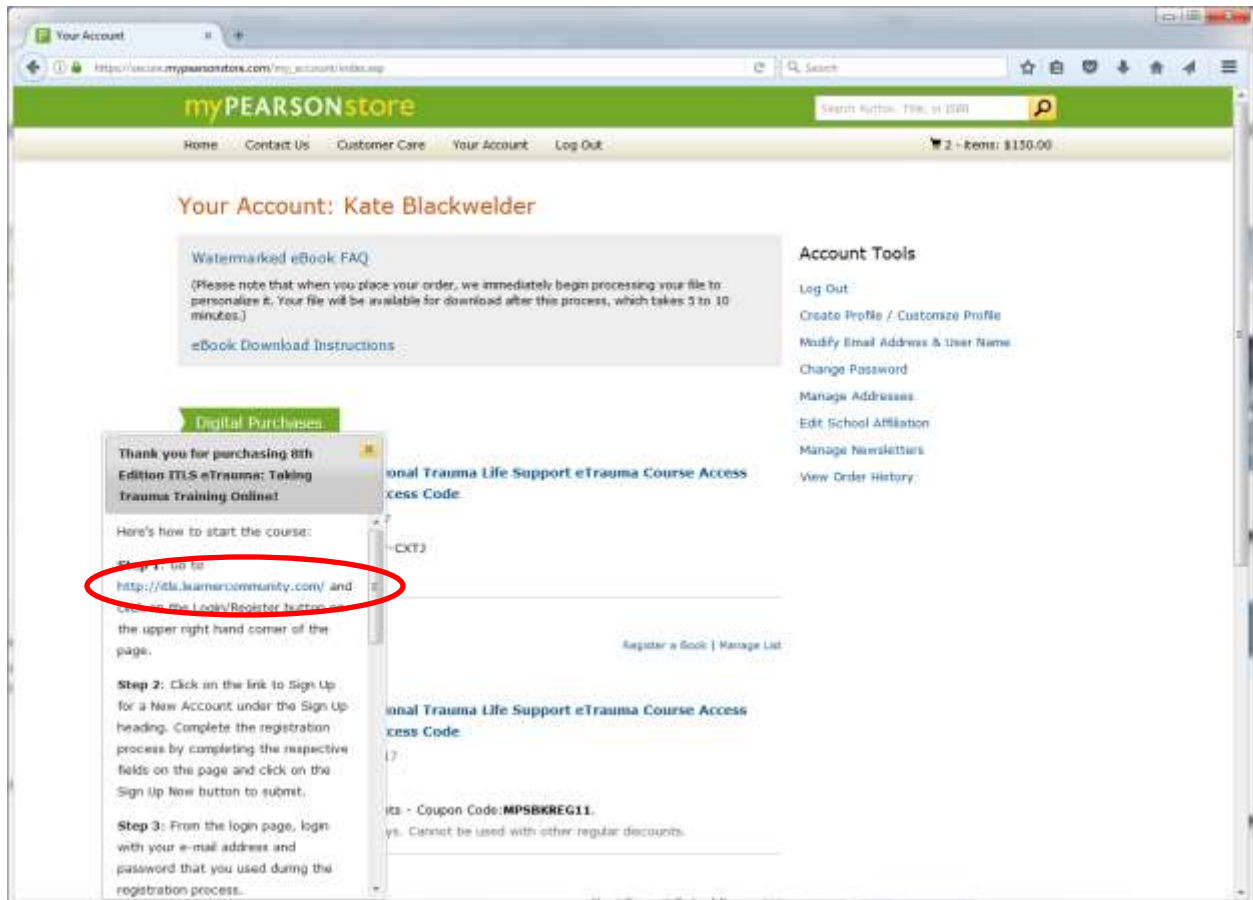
Your Account

https://secure.mypearsonstore.com/my_account/index.asp

Search

myPEARSONstore

Search Author, Title, or ISBN

Home Contact Us Customer Care Your Account Log Out

2 - items: $130.00

Your Account: Kate Blackwelder

Watermarked eBook FAQ

(Please note that when you place your order, we immediately begin processing your file to personalize it. Your file will be available for download after this process, which takes 5 to 10 minutes.)

eBook Download Instructions

Account Tools

Log Out

Create Profile / Customize Profile

Modify Email Address & User Name

Change Password

Manage Addresses

Edit School Affiliation

Manage Newsletters

View Order History

Digital Purchases

Thank you for purchasing 8th Edition ITLS eTrauma: Taking Trauma Training Online!

Here's how to start the course:

Step 1: Go to http://itls.learnercommunity.com/ and click on the Login/Register button on the upper right hand corner of the page.

Step 2: Click on the link to Sign Up for a New Account under the Sign Up heading. Complete the registration process by completing the respective fields on the page and click on the Sign Up Now button to submit.

Step 3: From the login page, login with your e-mail address and password that you used during the registration process.

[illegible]onal Trauma Life Support eTrauma Course Access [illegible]ccess Code

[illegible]7

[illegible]-CXTJ

Register a Book | Manage List

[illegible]onal Trauma Life Support eTrauma Course Access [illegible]ccess Code

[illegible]17

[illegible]ts - Coupon Code:MPSBKREG11.

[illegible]ys. Cannot be used with other regular discounts.